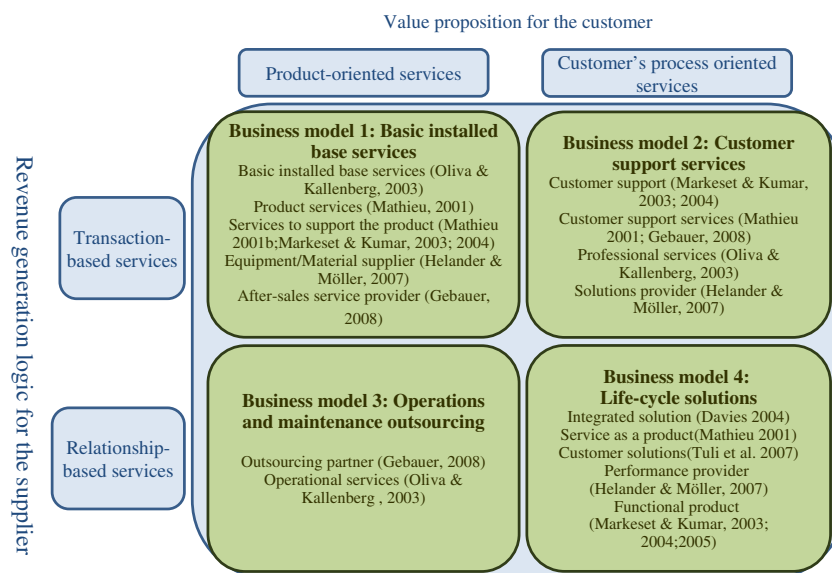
Value proposition for the customer

Product-oriented services

Customer's process oriented services

Revenue generation logic for the supplier

Transaction-based services

Relationship-based services

**Business model 1: Basic installed base services**
Basic installed base services (Oliva & Kallenberg, 2003)
Product services (Mathieu, 2001)
Services to support the product (Mathieu 2001b;Markeset & Kumar, 2003; 2004)
Equipment/Material supplier (Helander & Möller, 2007)
After-sales service provider (Gebauer, 2008)

**Business model 2: Customer support services**
Customer support (Markeset & Kumar, 2003; 2004)
Customer support services (Mathieu 2001; Gebauer, 2008)
Professional services (Oliva & Kallenberg, 2003)
Solutions provider (Helander & Möller, 2007)

**Business model 3: Operations and maintenance outsourcing**
Outsourcing partner (Gebauer, 2008)
Operational services (Oliva & Kallenberg , 2003)

**Business model 4: Life-cycle solutions**
Integrated solution (Davies 2004)
Service as a product(Mathieu 2001)
Customer solutions(Tuli et al. 2007)
Performance provider (Helander & Möller, 2007)
Functional product (Markeset & Kumar, 2003; 2004;2005)